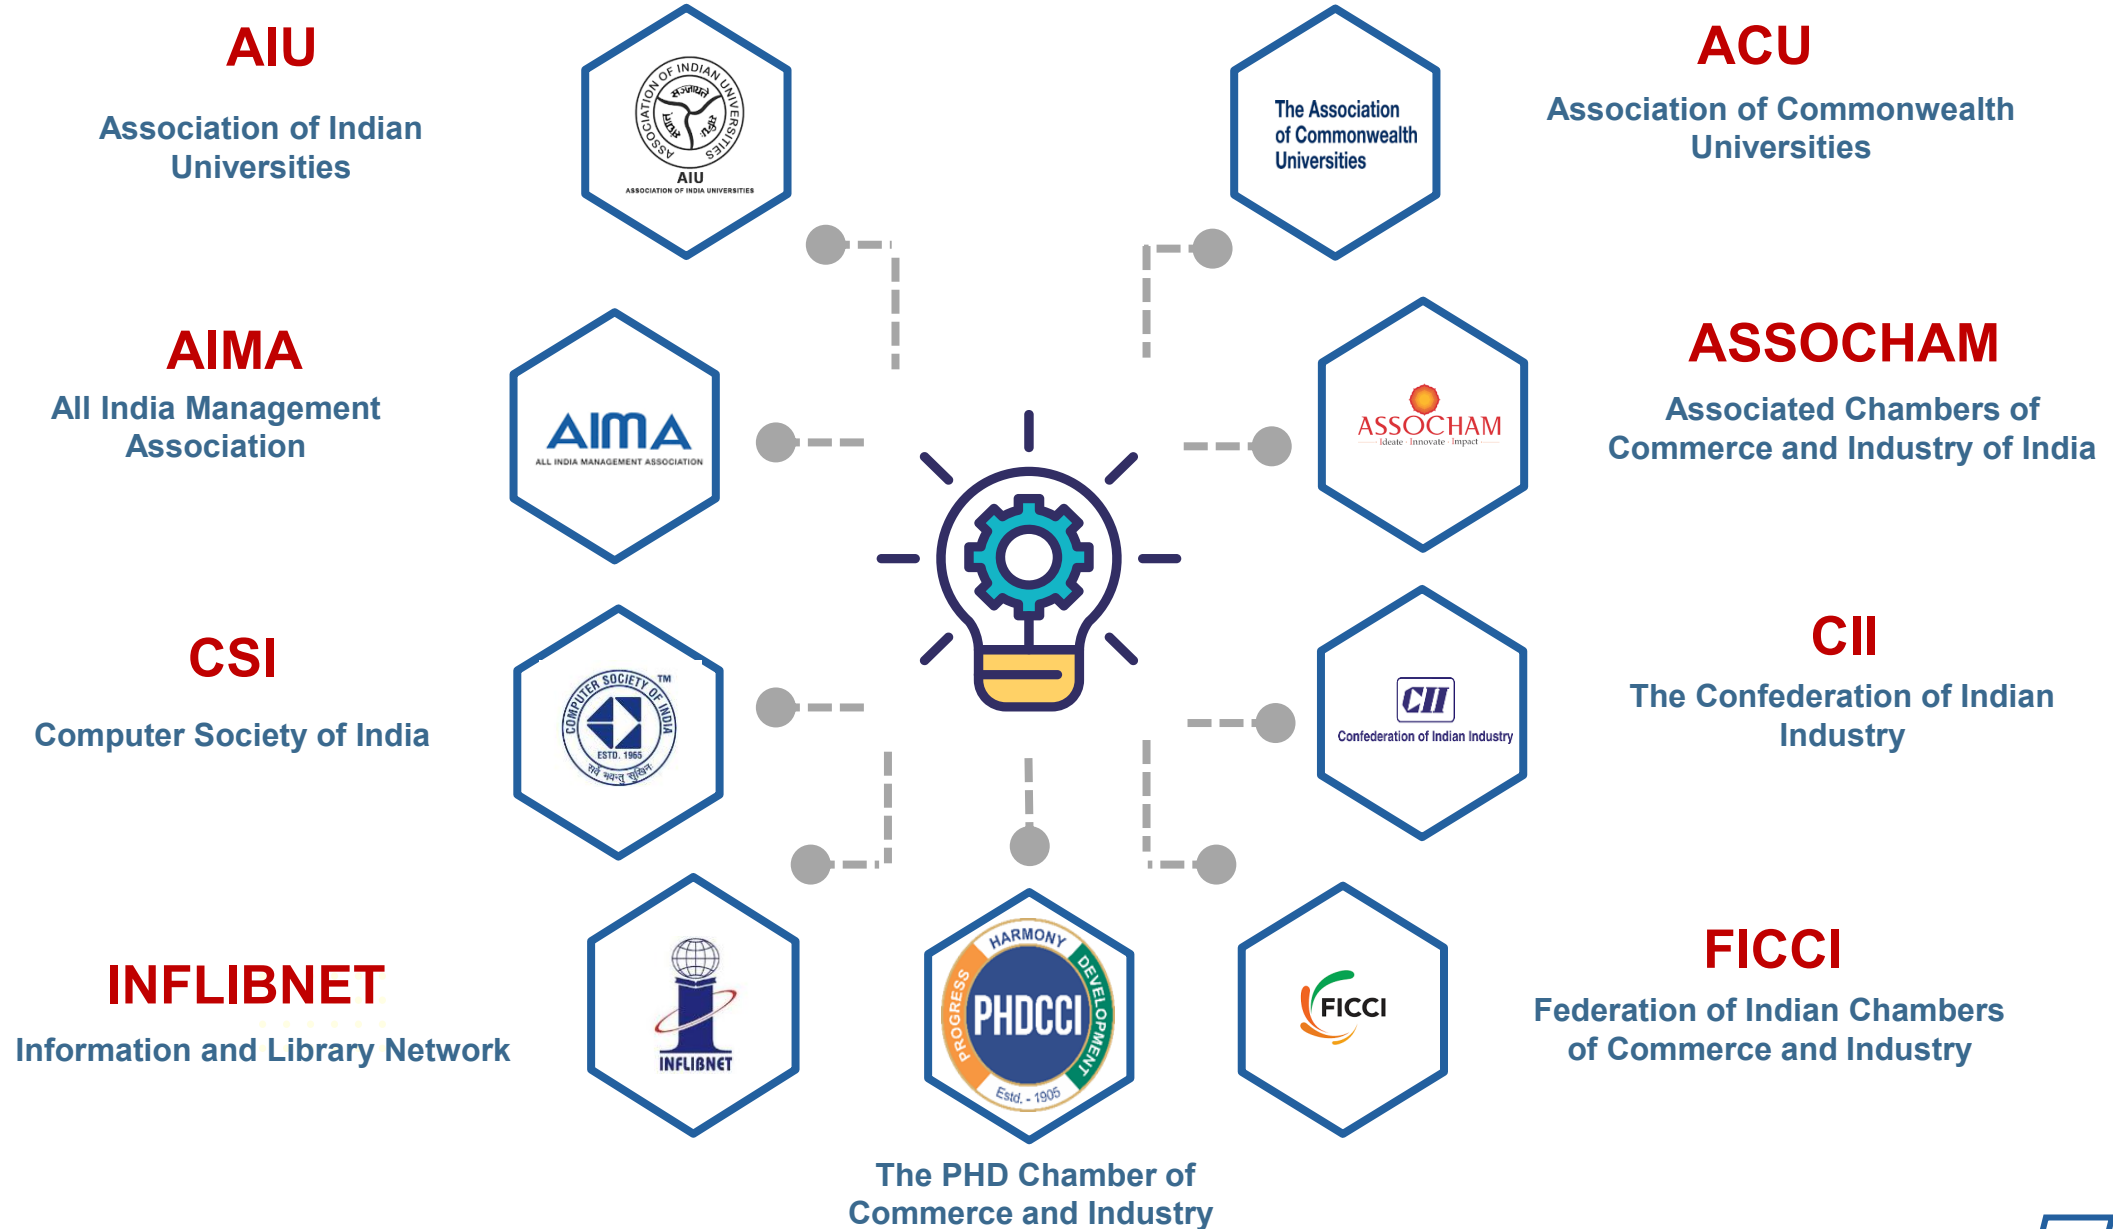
AIU

Association of Indian Universities

ASSOCIATION OF INDIAN UNIVERSITIES

AIU
ASSOCIATION OF INDIA UNIVERSITIES

The Association of Commonwealth Universities

ACU

Association of Commonwealth Universities

AIMA

All India Management Association

AIMA
ALL INDIA MANAGEMENT ASSOCIATION

ASSOCHAM
Ideate · Innovate · Impact

ASSOCHAM

Associated Chambers of Commerce and Industry of India

CSI

Computer Society of India

COMPUTER SOCIETY OF INDIA TM
ESTD. 1965

CII
Confederation of Indian Industry

CII

The Confederation of Indian Industry

INFLIBNET

Information and Library Network

INFLIBNET

HARMONY
PROGRESS
DEVELOPMENT
PHDCCI
Estd. - 1905

FICCI

FICCI

Federation of Indian Chambers of Commerce and Industry

The PHD Chamber of Commerce and Industry